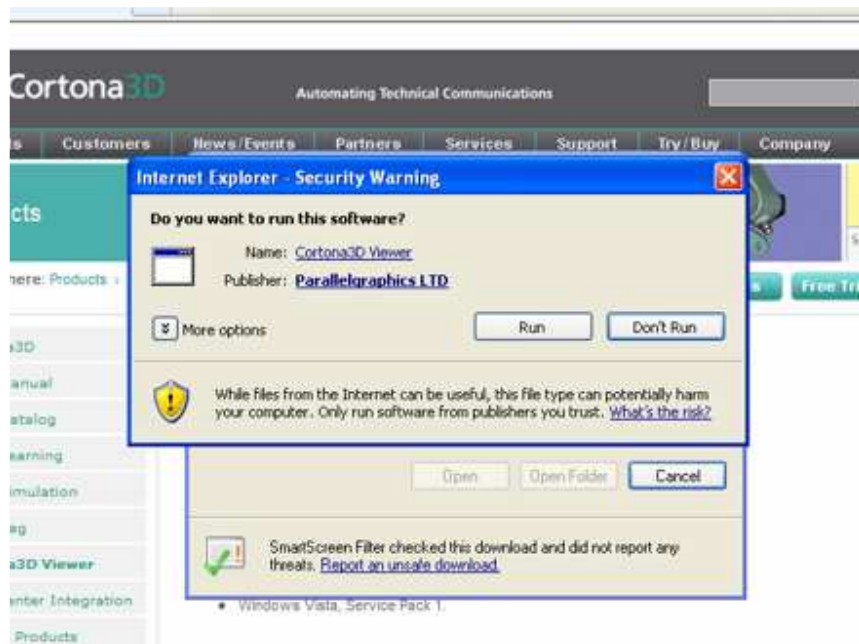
Cortona3D

Automating Technical Communications

s | Customers | News/Events | Partners | Services | Support | Try/Buy | Company

cts

here: Products ›

Free Tr

3D
anual
atalog
earning
imulation
g
a3D Viewer
enter Integration
Products

Internet Explorer - Security Warning

Do you want to run this software?

Name: Cortona3D Viewer

Publisher: Parallelgraphics LTD

More options

Run

Don't Run

While files from the Internet can be useful, this file type can potentially harm your computer. Only run software from publishers you trust. What's the risk?

Open

Open Folder

Cancel

SmartScreen Filter checked this download and did not report any threats. Report an unsafe download.

• Windows Vista, Service Pack 1.